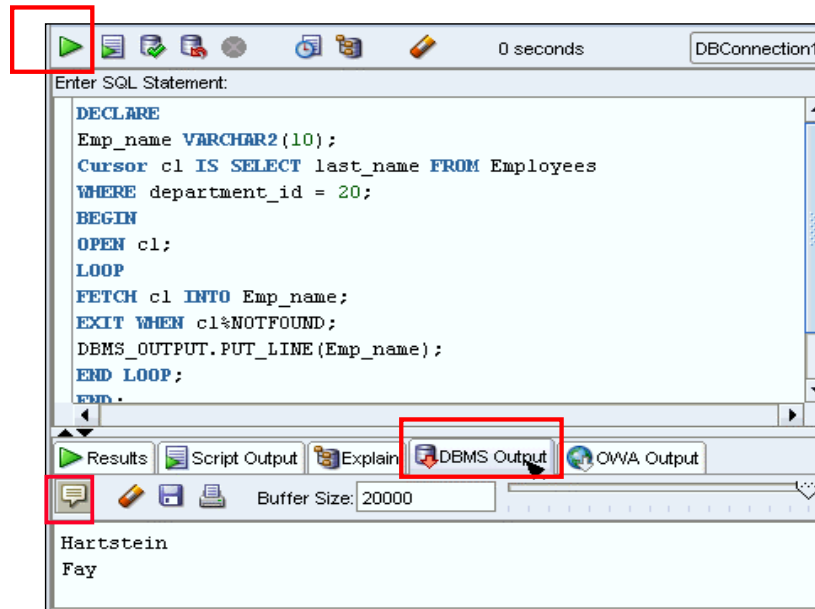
0 seconds

DBConnection1

Enter SQL Statement:

DECLARE
Emp_name VARCHAR2(10);
Cursor c1 IS SELECT last_name FROM Employees
WHERE department_id = 20;
BEGIN
OPEN c1;
LOOP
FETCH c1 INTO Emp_name;
EXIT WHEN c1%NOTFOUND;
DBMS_OUTPUT.PUT_LINE(Emp_name);
END LOOP;
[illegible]

Results | Script Output | Explain | DBMS Output | OWA Output

Buffer Size: 20000

Hartstein
Fay